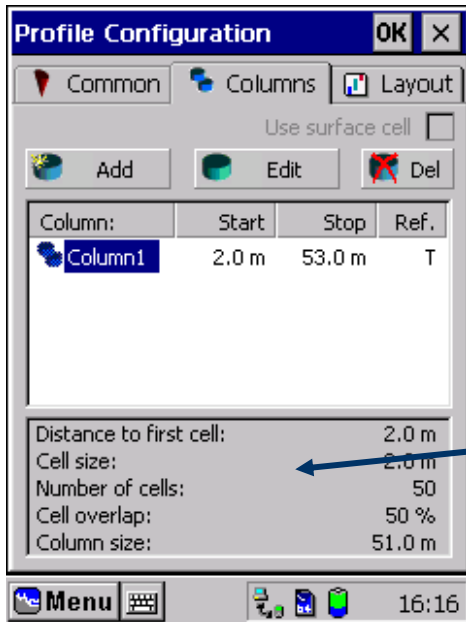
Profile Configuration OK ×

Common Columns Layout

Use surface cell

Add Edit Del

| Column: | Start | Stop | Ref. |
|---|---|---|---|
| Column1 | 2.0 m | 53.0 m | T |

Distance to first cell: 2.0 m
Cell size: 2.0 m
Number of cells: 50
Cell overlap: 50 %
Column size: 51.0 m

Menu 16:16